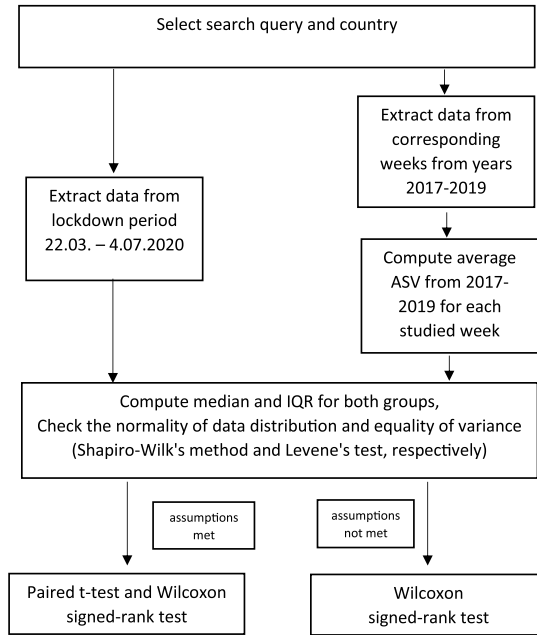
Select search query and country

Extract data from lockdown period 22.03. – 4.07.2020

Extract data from corresponding weeks from years 2017-2019

Compute average ASV from 2017-2019 for each studied week

Compute median and IQR for both groups,
Check the normality of data distribution and equality of variance (Shapiro-Wilk's method and Levene's test, respectively)

assumptions met

assumptions not met

Paired t-test and Wilcoxon signed-rank test

Wilcoxon signed-rank test